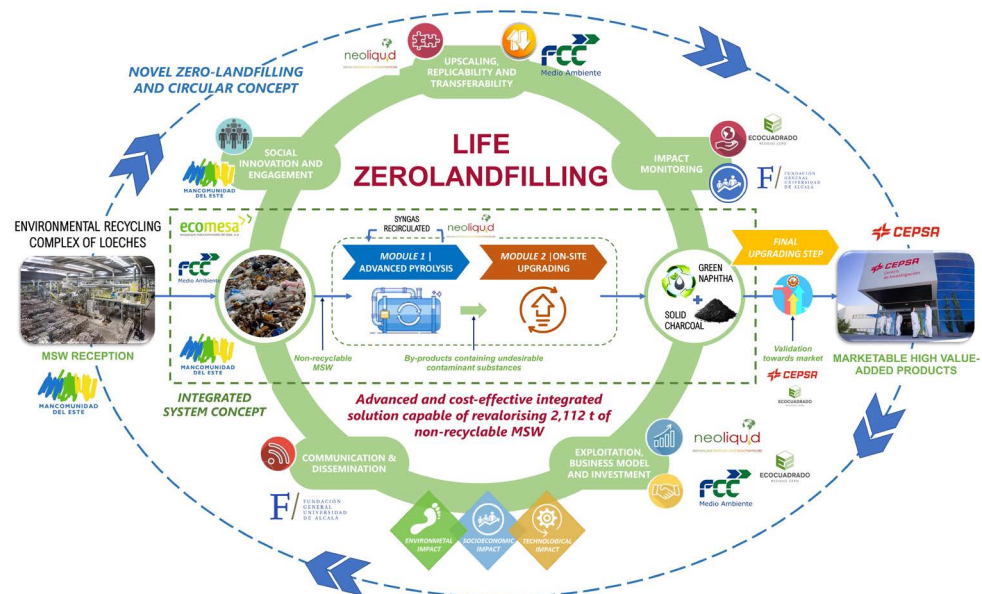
NOVEL ZERO-LANDFILLING AND CIRCULAR CONCEPT

neoliquid

UPSCALING, REPLICABILITY AND TRANSFERABILITY

FCC
Medio Ambiente

LIFE
ZEROLANDFILLING

SOCIAL INNOVATION AND ENGAGEMENT

MANCOMUNIDAD DEL ESTE

IMPACT MONITORING

ECOCUADRADO

F/ FUNDACIÓN GENERAL UNIVERSIDAD DE ALCALÁ

ENVIRONMENTAL RECYCLING COMPLEX OF LOECHES

ecomesa

FCC
Medio Ambiente

SYNGAS RECIRCULATED

neoliquid

MODULE 1 | ADVANCED PYROLYSIS

MODULE 2 | ON-SITE UPGRADING

GREEN NAPHTHA

+

SOLID CHARCOAL

FINAL UPGRADING STEP

CEPSA

CEPSA
Centro de Investigación

MSW RECEPTION

MANCOMUNIDAD DEL ESTE

Non-recyclable MSW

By-products containing undesirable contaminant substances

Validation towards market

CEPSA

ECOCUADRADO

MARKETABLE HIGH VALUE-ADDED PRODUCTS

MANCOMUNIDAD DEL ESTE

INTEGRATED SYSTEM CONCEPT

Advanced and cost-effective integrated solution capable of revalorising 2,112 t of non-recyclable MSW

COMMUNICATION & DISSEMINATION

F/ FUNDACIÓN GENERAL UNIVERSIDAD DE ALCALÁ

EXPLOITATION, BUSINESS MODEL AND INVESTMENT

neoliquid

ECOCUADRADO

FCC
Medio Ambiente

ENVIRONMENTAL IMPACT

SOCIOECONOMIC IMPACT

TECHNOLOGICAL IMPACT